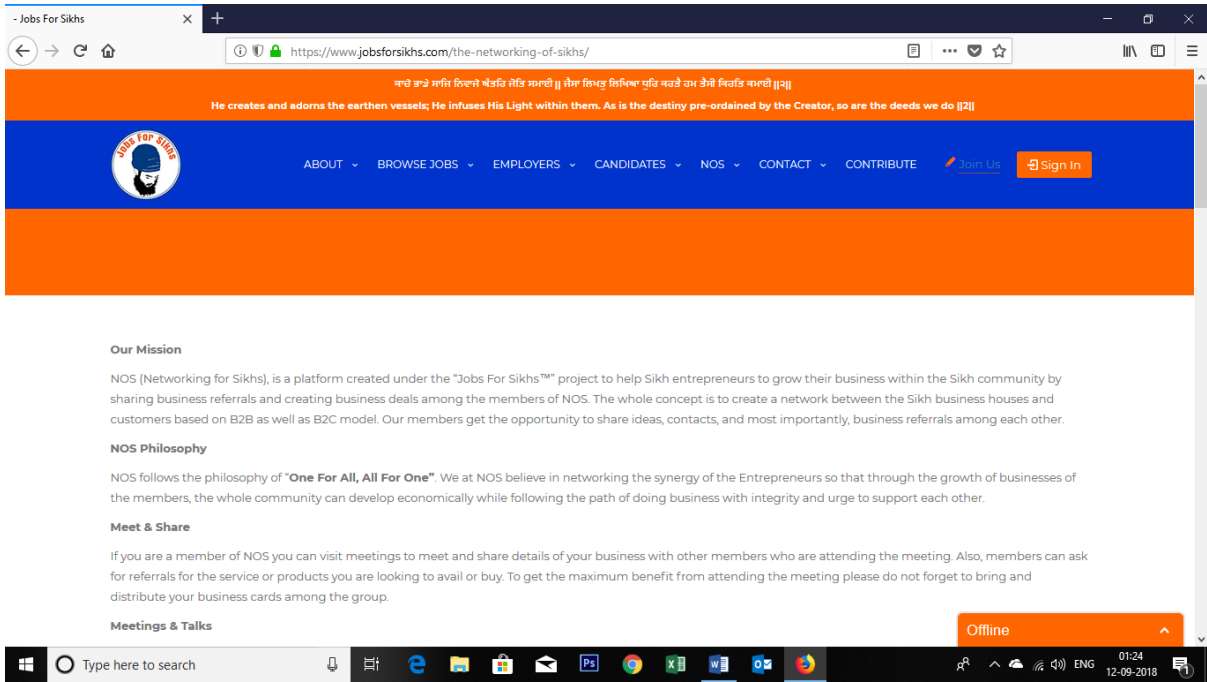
- Jobs For Sikhs

https://www.jobsforsikhs.com/the-networking-of-sikhs/

ਕਾਚੇ ਭਾਡੇ ਸਾਜਿ ਨਿਵਾਜੇ ਅੰਤਰਿ ਜੋਤਿ ਸਮਾਈ ॥ ਜੈਸਾ ਲਿਖਤੁ ਲਿਖਿਆ ਧੁਰਿ ਕਰਤੈ ਹਮ ਤੈਸੀ ਕਿਰਤਿ ਕਮਾਈ ॥੨॥

He creates and adorns the earthen vessels; He infuses His Light within them. As is the destiny pre-ordained by the Creator, so are the deeds we do ||2||

Jobs For Sikhs

ABOUT BROWSE JOBS EMPLOYERS CANDIDATES NOS CONTACT CONTRIBUTE Join Us Sign In

Our Mission

NOS (Networking for Sikhs), is a platform created under the "Jobs For Sikhs™" project to help Sikh entrepreneurs to grow their business within the Sikh community by sharing business referrals and creating business deals among the members of NOS. The whole concept is to create a network between the Sikh business houses and customers based on B2B as well as B2C model. Our members get the opportunity to share ideas, contacts, and most importantly, business referrals among each other.

NOS Philosophy

NOS follows the philosophy of "One For All, All For One". We at NOS believe in networking the synergy of the Entrepreneurs so that through the growth of businesses of the members, the whole community can develop economically while following the path of doing business with integrity and urge to support each other.

Meet & Share

If you are a member of NOS you can visit meetings to meet and share details of your business with other members who are attending the meeting. Also, members can ask for referrals for the service or products you are looking to avail or buy. To get the maximum benefit from attending the meeting please do not forget to bring and distribute your business cards among the group.

Meetings & Talks

Offline

Type here to search

ENG 01:24 12-09-2018